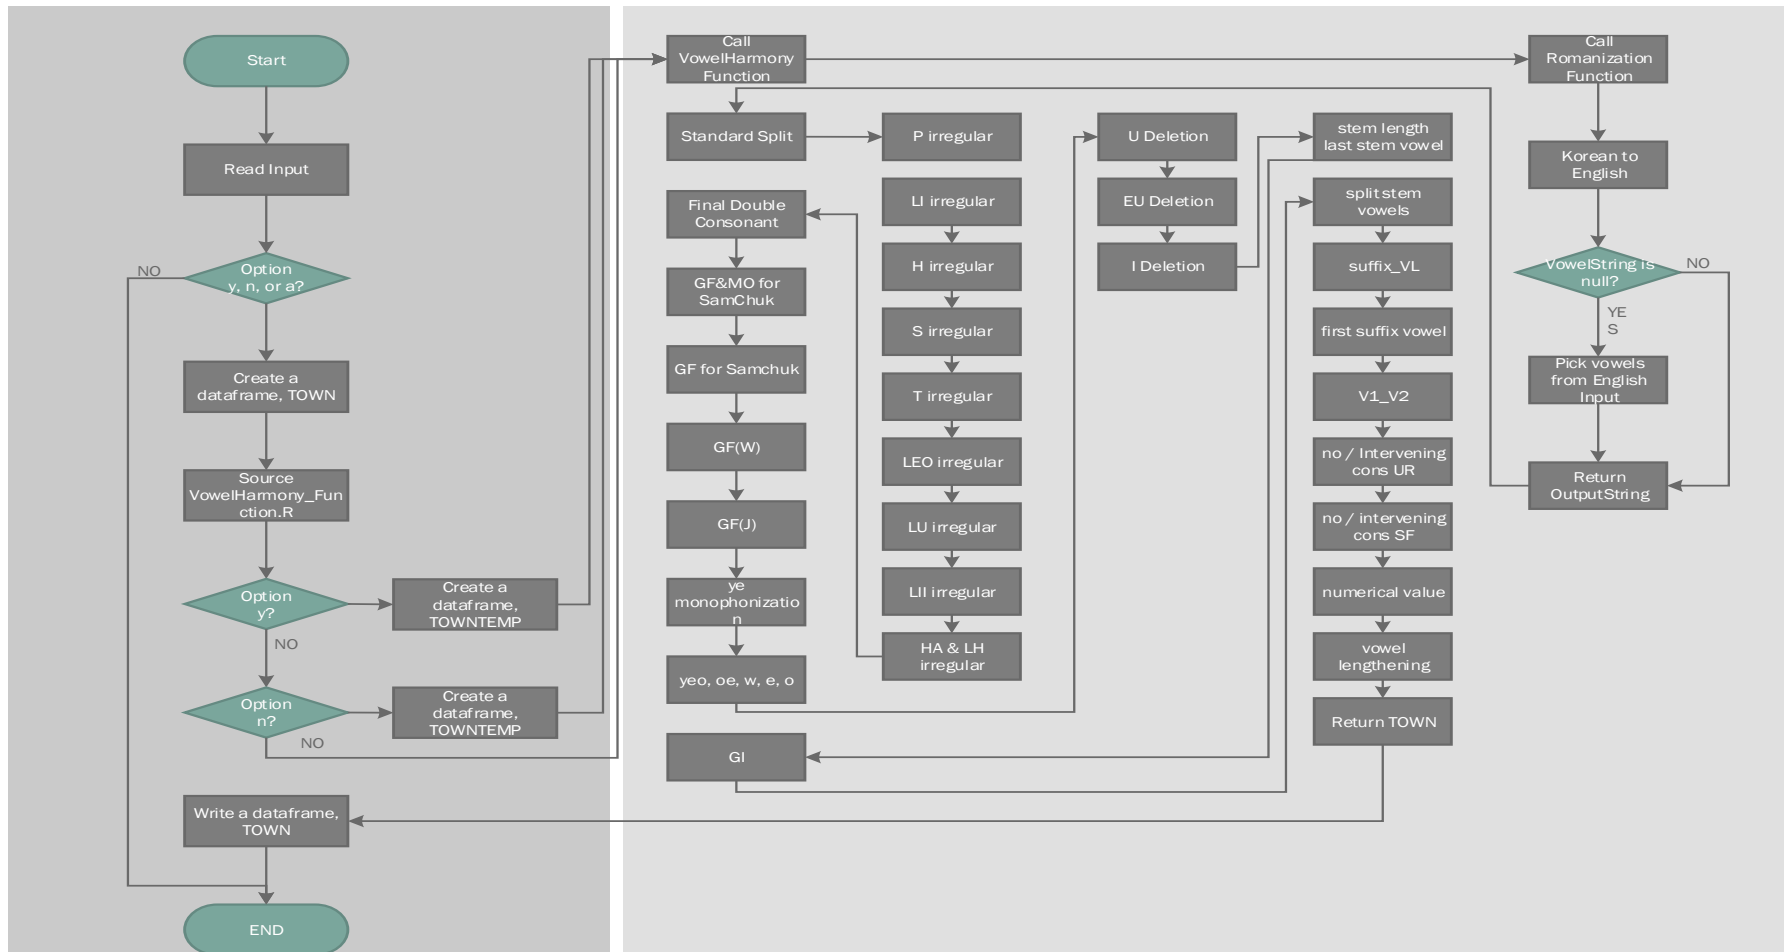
Start

Read Input

Option y, n, or a?

NO

Create a dataframe, TOWN

Source VowelHarmony_Function.R

Option y?

Create a dataframe, TOWNTEMP

NO

Option n?

Create a dataframe, TOWNTEMP

NO

Write a dataframe, TOWN

END

Call VowelHarmony Function

Standard Split

Final Double Consonant

GF&MO for SamChuk

GF for Samchuk

GF(W)

GF(J)

ye monophonization

yeo, oe, w, e, o

GI

P irregular

LI irregular

H irregular

S irregular

T irregular

LEO irregular

LU irregular

LII irregular

HA & LH irregular

U Deletion

EU Deletion

I Deletion

stem length last stem vowel

split stem vowels

suffix_VL

first suffix vowel

V1_V2

no / Intervening cons UR

no / intervening cons SF

numerical value

vowel lengthening

Return TOWN

Call Romanization Function

Korean to English

VowelString is null?

NO

YES

Pick vowels from English Input

Return OutputString